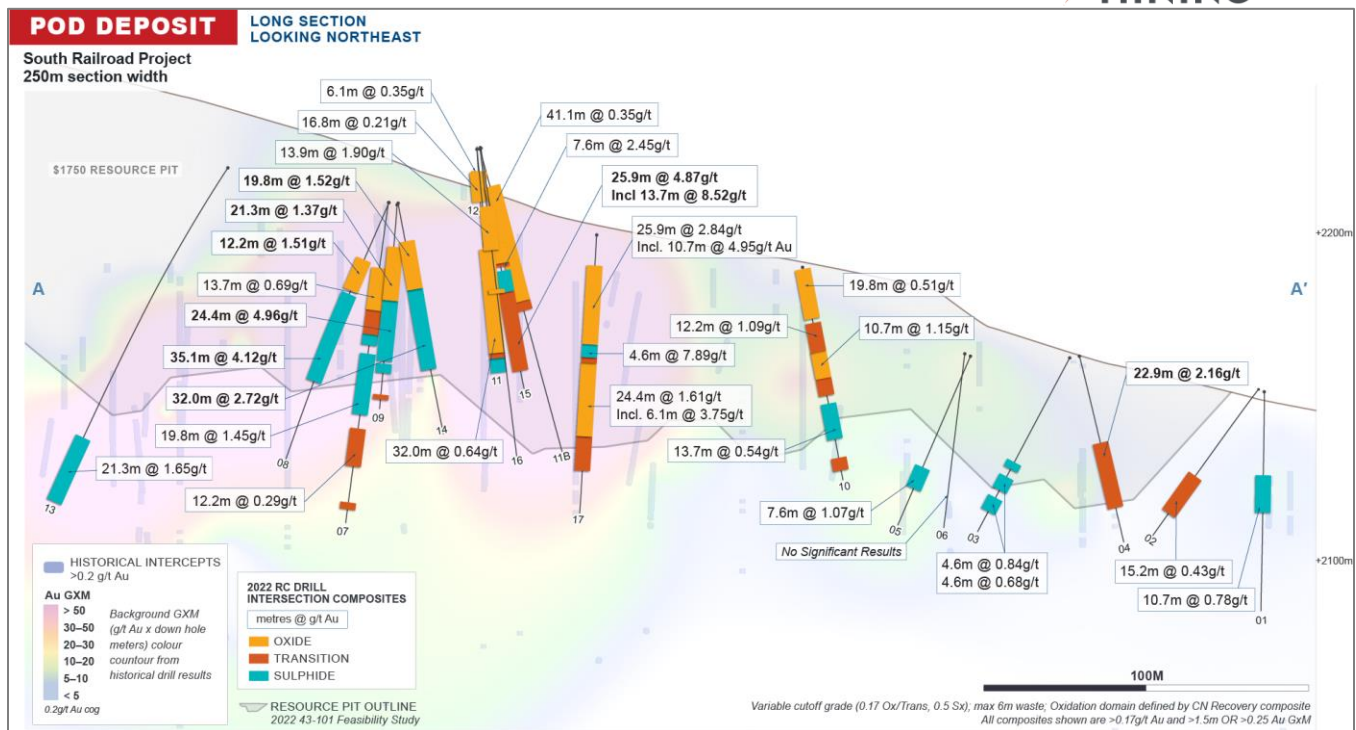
POD DEPOSIT

LONG SECTION LOOKING NORTHEAST

South Railroad Project
250m section width

$1750 RESOURCE PIT

6.1m @ 0.35g/t
16.8m @ 0.21g/t
13.9m @ 1.90g/t
19.8m @ 1.52g/t
21.3m @ 1.37g/t
12.2m @ 1.51g/t
13.7m @ 0.69g/t
24.4m @ 4.96g/t
35.1m @ 4.12g/t
32.0m @ 2.72g/t
19.8m @ 1.45g/t
21.3m @ 1.65g/t
12.2m @ 0.29g/t
32.0m @ 0.64g/t
41.1m @ 0.35g/t
7.6m @ 2.45g/t
25.9m @ 4.87g/t
Incl 13.7m @ 8.52g/t
25.9m @ 2.84g/t
Incl. 10.7m @ 4.95g/t Au
4.6m @ 7.89g/t
24.4m @ 1.61g/t
Incl. 6.1m @ 3.75g/t
12.2m @ 1.09g/t
19.8m @ 0.51g/t
10.7m @ 1.15g/t
13.7m @ 0.54g/t
7.6m @ 1.07g/t
No Significant Results
4.6m @ 0.84g/t
4.6m @ 0.68g/t
22.9m @ 2.16g/t
15.2m @ 0.43g/t
10.7m @ 0.78g/t

A
A'

+2200m
+2100m

13
08
07
09
14
12
11
16
15
11B
17
10
05
06
03
04
02
01

HISTORICAL INTERCEPTS >0.2 g/t Au

Au GXM
> 50
30–50
20–30
10–20
5–10
< 5
0.2g/t Au cog

Background GXM (g/t Au x down hole meters) colour countour from historical drill results

2022 RC DRILL INTERSECTION COMPOSITES
metres @ g/t Au
OXIDE
TRANSITION
SULPHIDE

RESOURCE PIT OUTLINE
2022 43-101 Feasibility Study

100M

Variable cutoff grade (0.17 Ox/Trans, 0.5 Sx); max 6m waste; Oxidation domain defined by CN Recovery composite
All composites shown are >0.17g/t Au and >1.5m OR >0.25 Au GxM